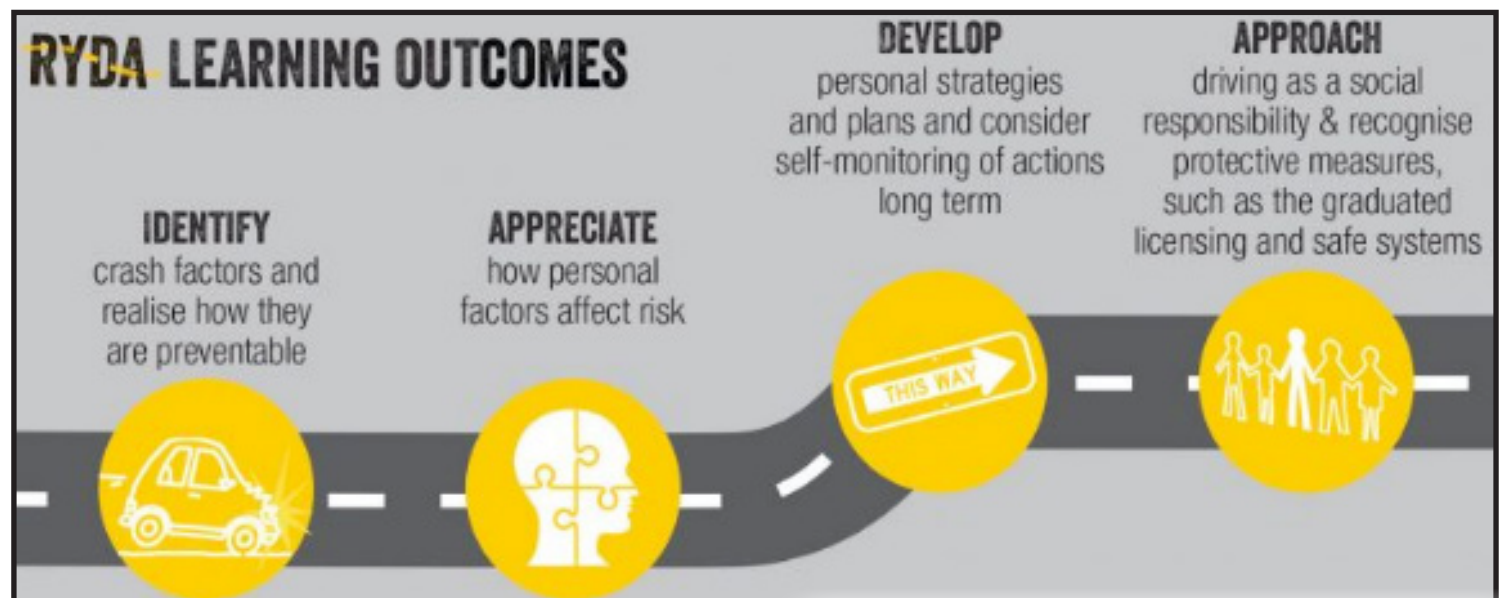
RYDA LEARNING OUTCOMES

IDENTIFY
crash factors and realise how they are preventable

APPRECIATE
how personal factors affect risk

DEVELOP
personal strategies and plans and consider self-monitoring of actions long term

THIS WAY

APPROACH
driving as a social responsibility & recognise protective measures, such as the graduated licensing and safe systems